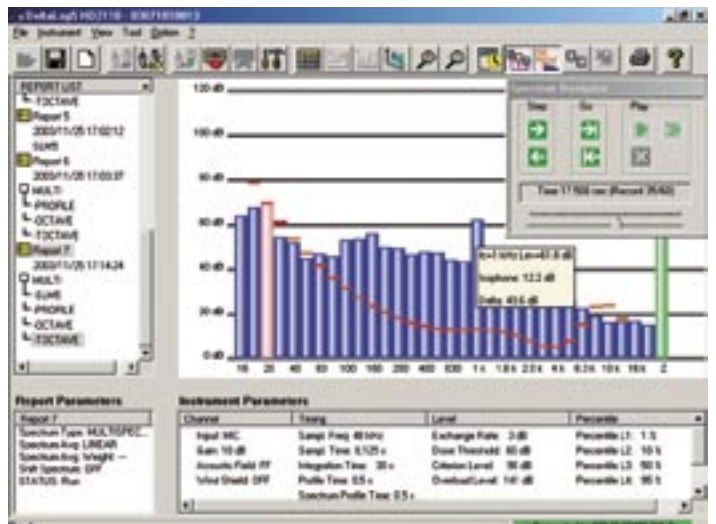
DeltaLog5 HD2110 - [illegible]

File Instrument View Tool Option ?

REPORT LIST
T3OCTAVE
Report 5
2003/11/25 17:02:12
SLM5
Report 6
2003/11/25 17:03:37
MULTI
PROFILE
OCTAVE
T3OCTAVE
Report 7
2003/11/25 17:14:24
MULTI
SLM5
PROFILE
OCTAVE
T3OCTAVE

120 dB
100 dB
80 dB
60 dB
40 dB
20 dB
0 dB

16 20 40 80 160 200 400 630 1 k 1.6 k 2.5 k 4 k 6.3 k 10 k 16 k Z

f=1 kHz Leq=61.6 dB
Isophone: 12.2 dB
Delta: 49.6 dB

Step Go Play

Time 17:15:08 (Record 35/60)

Report Parameters
Report 7
Spectrum Type: MULTISPEC...
Spectrum Avg: LINEAR
Spectrum Avg. Weight: ---
Shift Spectrum: OFF
STATUS: Run

Instrument Parameters
| Channel | Timing | Level | Percentile |
|---|---|---|---|
| Input: MIC | Sampl. Freq: 48 kHz | Exchange Rate: 3 dB | Percentile L1: 1 % |
| Gain: 10 dB | Sampl. Time: 0.125 s | Dose Threshold: 60 dB | Percentile L2: 10 % |
| Acoustic Field: FF | Integration Time: 30 s | Criterion Level: 90 dB | Percentile L3: 50 % |
| Wind Shield: OFF | Profile Time: 0.5 s | Overload Level: 141 dB | Percentile L4: 90 % |
| | Spectrum Profile Time: 0.5 s | | |